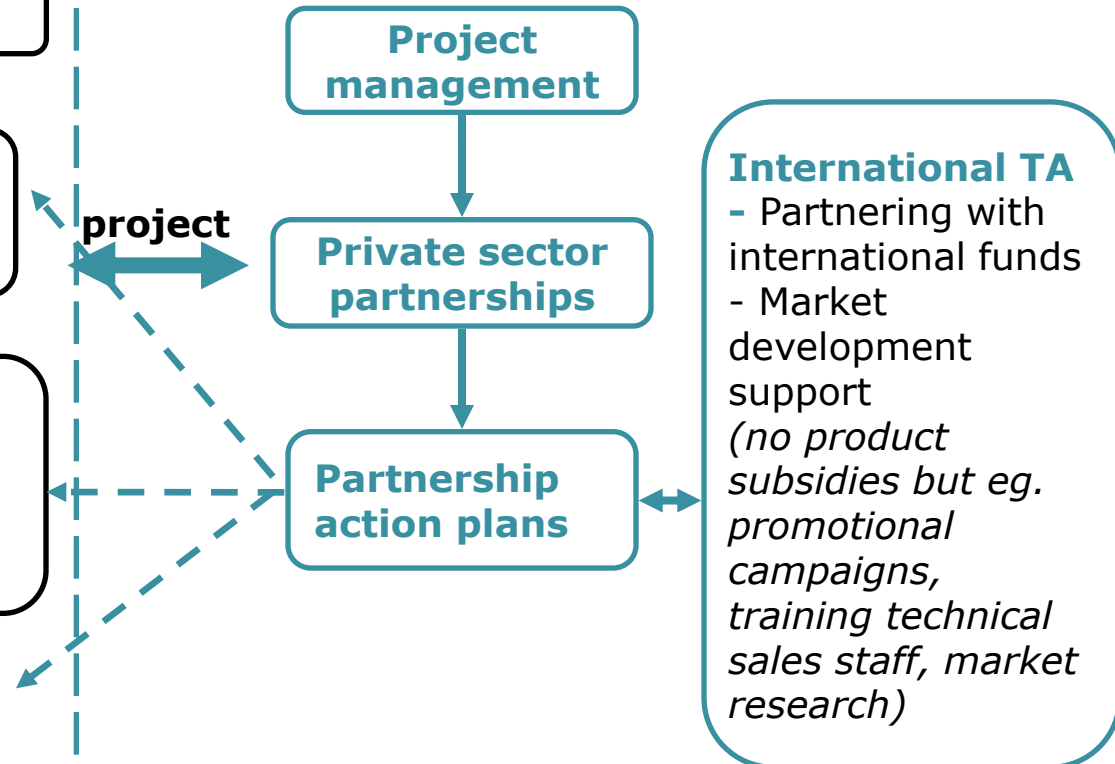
project

Project management

Private sector partnerships

Partnership action plans

International TA
- Partnering with international funds
- Market development support
*(no product subsidies but eg. promotional campaigns, training technical sales staff, market research)*